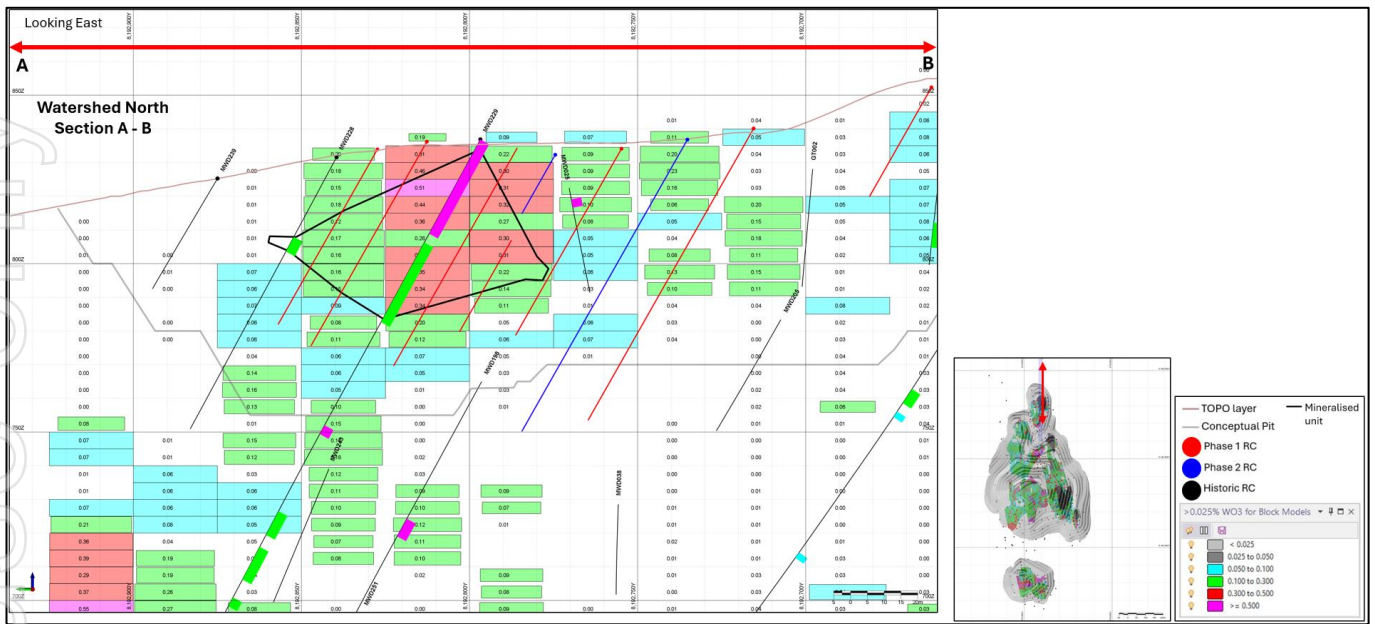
Looking East

A

B

Watershed North
Section A - B

850Z

800Z

750Z

8,192,900Y

8,192,850Y

8,192,800Y

8,192,750Y

8,192,700Y

MWD239

MWD238

MWD229

MWD237

GT002

MWD225

MWD198

MWD240

MWD231

MWD038

TOPO layer

Conceptual Pit

Mineralised unit

Phase 1 RC

Phase 2 RC

Historic RC

>0.025% WO3 for Block Models

< 0.025

0.025 to 0.050

0.050 to 0.100

0.100 to 0.300

0.300 to 0.500

>= 0.500

0 5 10 15 20m